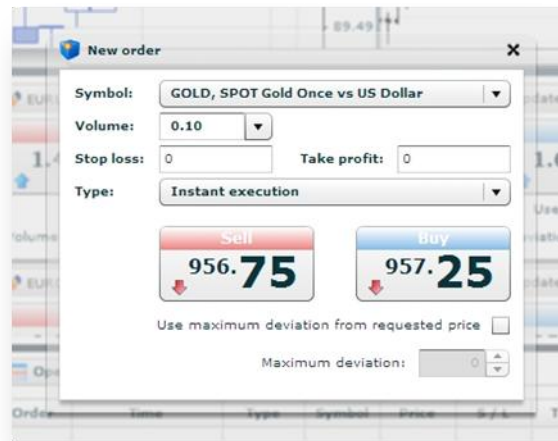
89.49

New order

Symbol: GOLD, SPOT Gold Once vs US Dollar

Volume: 0.10

Stop loss: 0

Take profit: 0

Type: Instant execution

Sell
956.75

Buy
957.25

Use maximum deviation from requested price

Maximum deviation: 0

EUR

1.4

Volume

EUR

Op

Order

Time

Type

Symbol

Price

S / L

T

date

1.6

Use

iatio

date